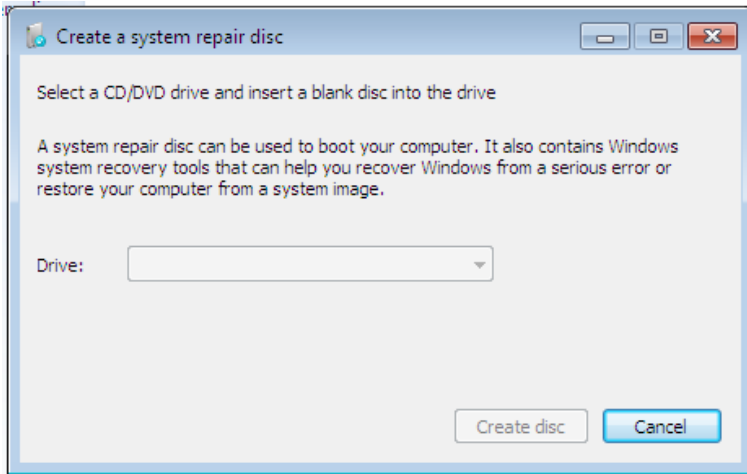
Create a system repair disc

Select a CD/DVD drive and insert a blank disc into the drive

A system repair disc can be used to boot your computer. It also contains Windows system recovery tools that can help you recover Windows from a serious error or restore your computer from a system image.

Drive:

Create disc

Cancel